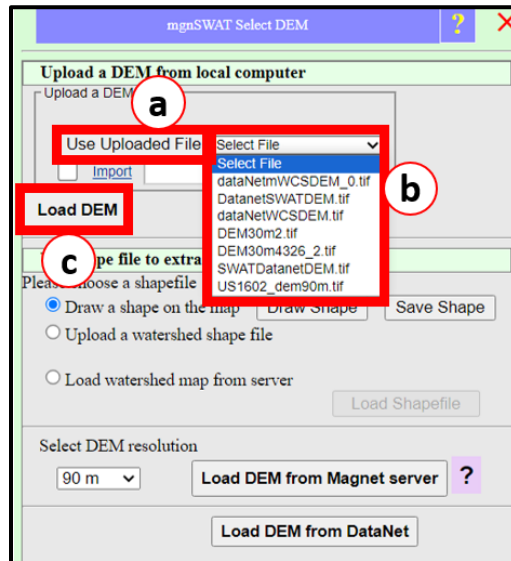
mgnSWAT Select DEM

?

Upload a DEM from local computer

Upload a DEM

a

Use Uploaded File

Select File

Select File
dataNetmWCSDEM_0.tif
DatanetSWATDEM.tif
dataNetWCSDEM.tif
DEM30m2.tif
DEM30m4326_2.tif
SWATDatanetDEM.tif
US1602_dem90m.tif

b

Import

Load DEM

c

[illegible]pe file to extra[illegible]

Plea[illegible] choose a shapefile

Draw a shape on the map

Draw Shape

Save Shape

Upload a watershed shape file

Load watershed map from server

Load Shapefile

Select DEM resolution

90 m

Load DEM from Magnet server

?

Load DEM from DataNet